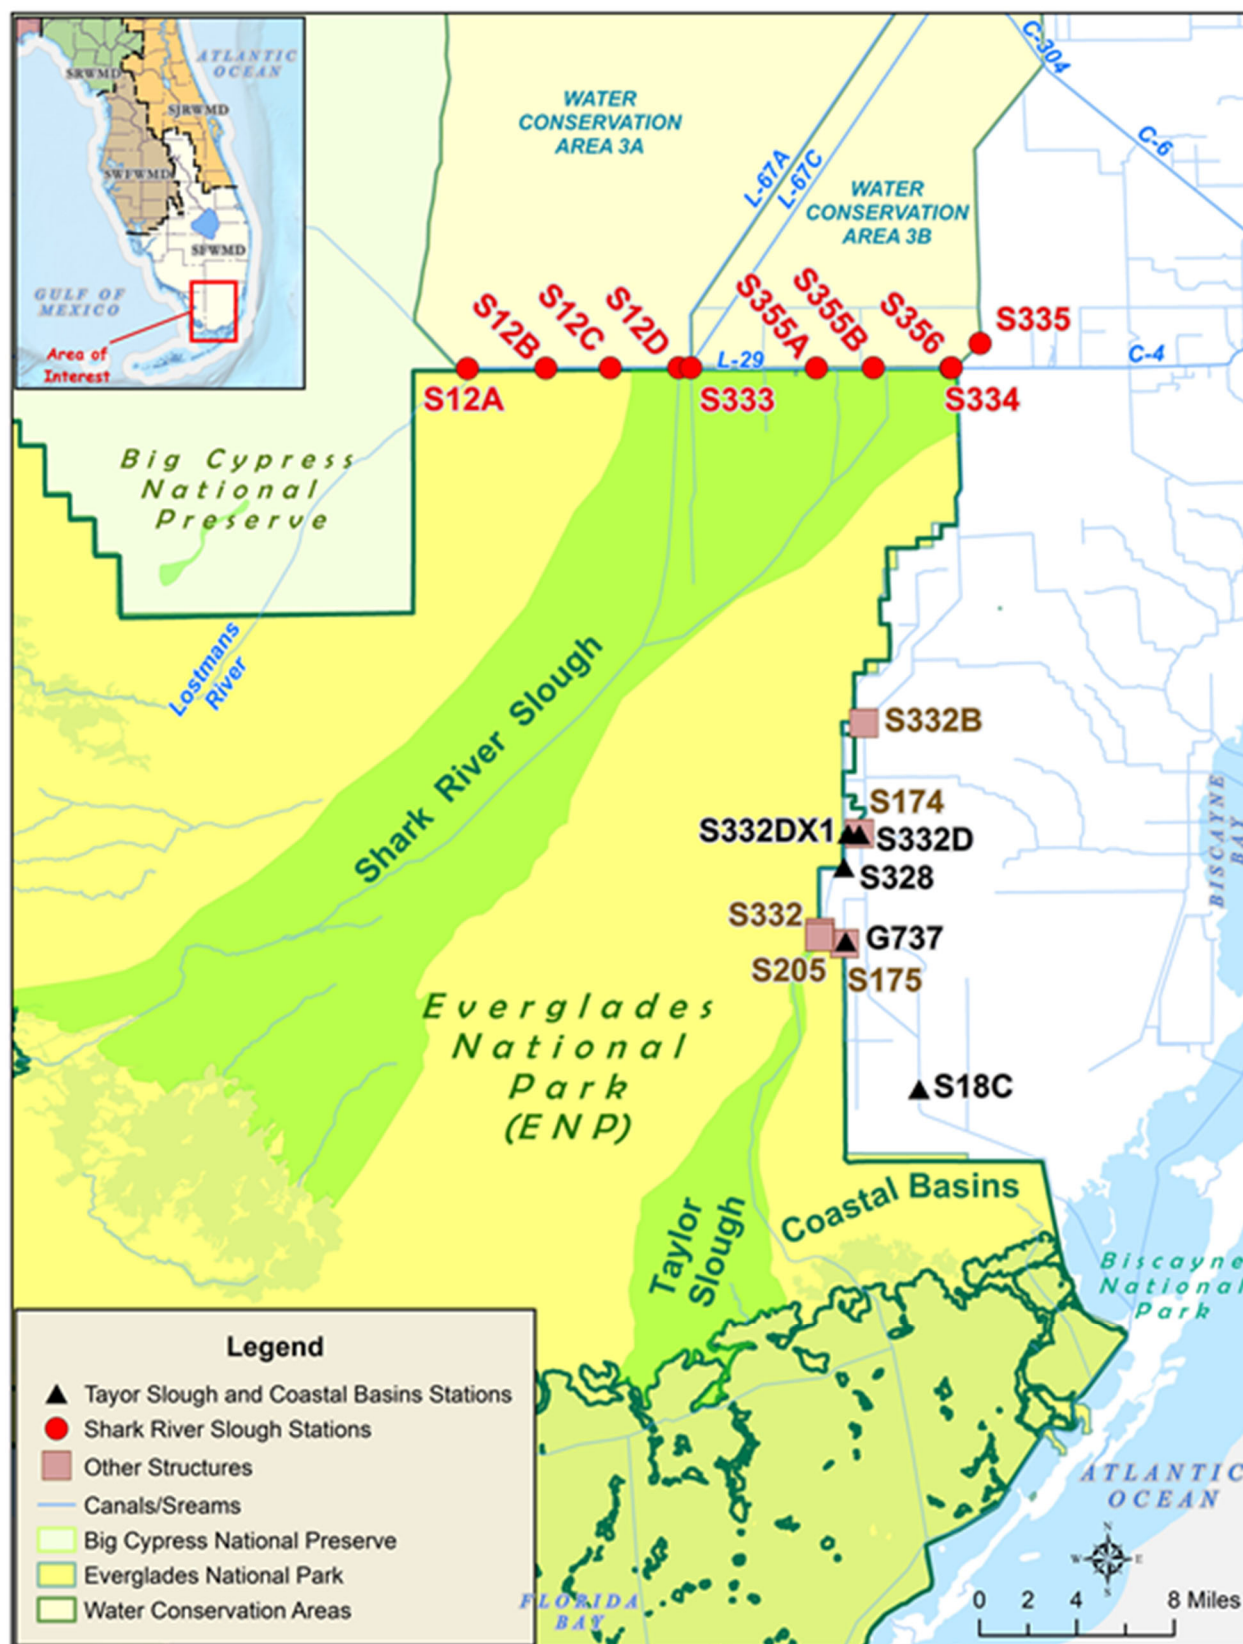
ATLANTIC OCEAN
SRWMD
SJRWMD
SWFWMD
SFWMD
GULF OF MEXICO
Area of Interest

WATER CONSERVATION AREA 3A
C-304
C-6
L-67A
L-67C
WATER CONSERVATION AREA 3B
S12B
S12C
S12D
S355A
S355B
S356
S335
L-29
C-4
S12A
S333
S334

Big Cypress National Preserve
Lostmans River
Shark River Slough
S332B
S174
S332DX1
S332D
S328
S332
G737
S205
S175
Everglades National Park (ENP)
S18C
BISCAYNE BAY
Taylor Slough
Coastal Basins
Biscayne National Park
ATLANTIC OCEAN
FLORIDA BAY

Legend
Tayor Slough and Coastal Basins Stations
Shark River Slough Stations
Other Structures
Canals/Sreams
Big Cypress National Preserve
Everglades National Park
Water Conservation Areas

N
0 2 4 8 Miles